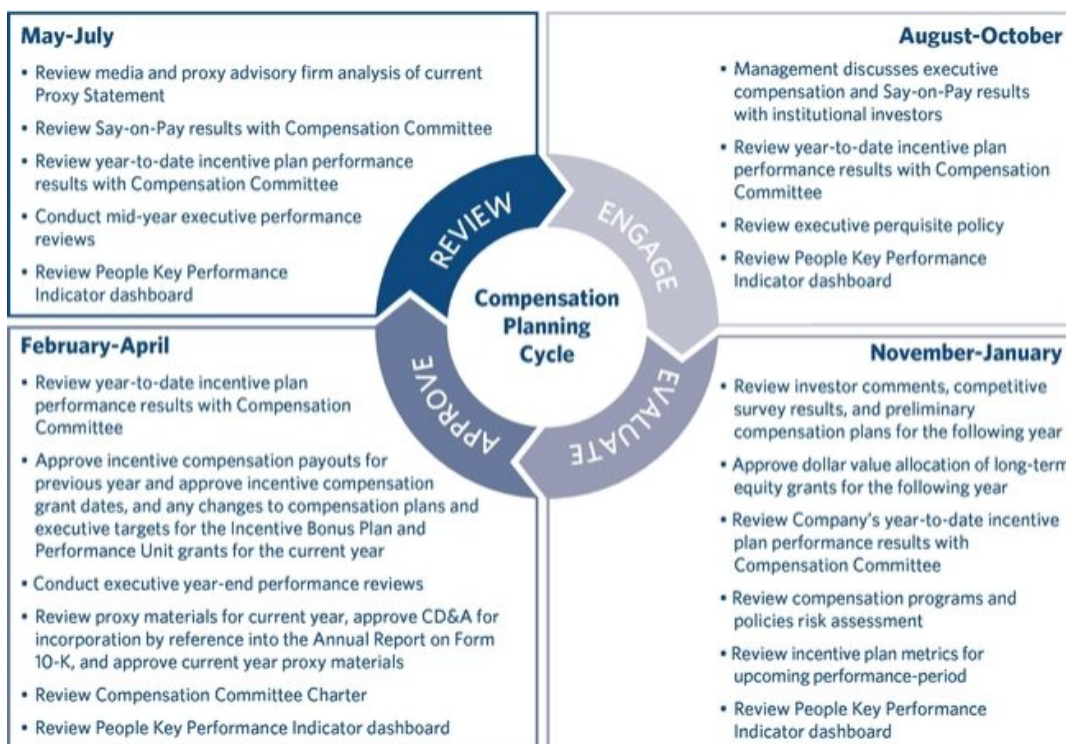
**May-July**

- Review media and proxy advisory firm analysis of current Proxy Statement
- Review Say-on-Pay results with Compensation Committee
- Review year-to-date incentive plan performance results with Compensation Committee
- Conduct mid-year executive performance reviews
- Review People Key Performance Indicator dashboard

**August-October**

- Management discusses executive compensation and Say-on-Pay results with institutional investors
- Review year-to-date incentive plan performance results with Compensation Committee
- Review executive perquisite policy
- Review People Key Performance Indicator dashboard

REVIEW

ENGAGE

EVALUATE

APPROVE

**Compensation Planning Cycle**

**February-April**

- Review year-to-date incentive plan performance results with Compensation Committee
- Approve incentive compensation payouts for previous year and approve incentive compensation grant dates, and any changes to compensation plans and executive targets for the Incentive Bonus Plan and Performance Unit grants for the current year
- Conduct executive year-end performance reviews
- Review proxy materials for current year, approve CD&A for incorporation by reference into the Annual Report on Form 10-K, and approve current year proxy materials
- Review Compensation Committee Charter
- Review People Key Performance Indicator dashboard

**November-January**

- Review investor comments, competitive survey results, and preliminary compensation plans for the following year
- Approve dollar value allocation of long-term equity grants for the following year
- Review Company's year-to-date incentive plan performance results with Compensation Committee
- Review compensation programs and policies risk assessment
- Review incentive plan metrics for upcoming performance-period
- Review People Key Performance Indicator dashboard